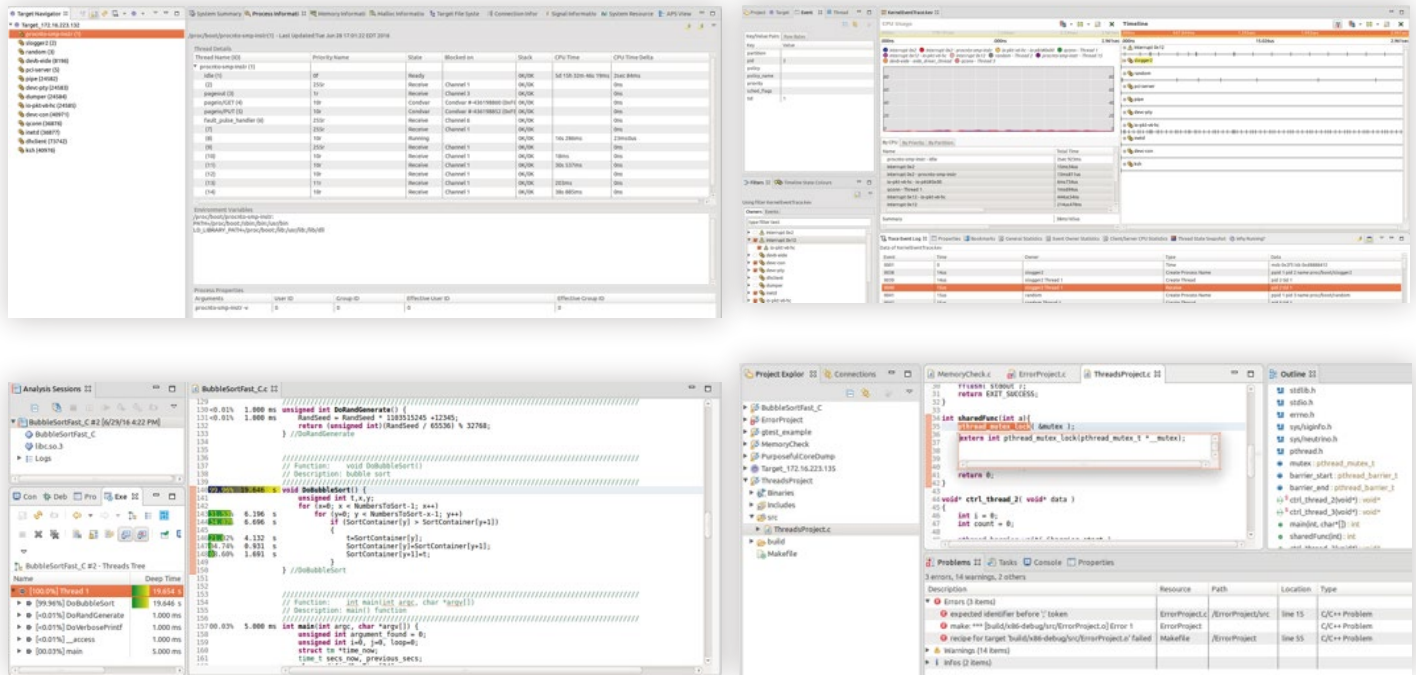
Analysis Sessions

BubbleSortFast_C #2 [6/29/16 4:22 PM]
BubbleSortFast_C
libc.so.3
Logs

Con Deb Pro Exe

BubbleSortFast_C #2 - Threads Tree

| Name | Deep Time |
|---|---|
| [100.0%] Thread 1 | 19.654 s |
| [99.96%] DoBubbleSort | 19.646 s |
| [<0.01%] DoRandGenerate | 1.000 ms |
| [<0.01%] DoVerbosePrintf | 1.000 ms |
| [<0.01%] __access | 1.000 ms |
| [00.03%] main | 5.000 ms |

BubbleSortFast_C.c

130 <0.01% 1.000 ms unsigned int DoRandGenerate() {
131 <0.01% 1.000 ms RandSeed = RandSeed * 1103515245 +12345;
return (unsigned int)(RandSeed / 65536) % 32768;
} //DoRandGenerate

// Function: void DoBubbleSort()
// Description: bubble sort

140 99.96% 19.646 s void DoBubbleSort() {
unsigned int t,x,y;
for (x=0; x < NumbersToSort-1; x++)
6.196 s for (y=0; y < NumbersToSort-x-1; y++)
6.696 s if (SortContainer[y] > SortContainer[y+1])
{
4.132 s t=SortContainer[y];
4.74% 0.931 s SortContainer[y]=SortContainer[y+1];
.60% 1.691 s SortContainer[y+1]=t;
}
} //DoBubbleSort

// Function: int main(int argc, char *argv[])
// Description: main() function

157 00.03% 5.000 ms int main(int argc, char *argv[]) {
unsigned int argument_found = 0;
int i=0, j=0, loop=0;
struct tm *time_now;
time_t secs_now, previous_secs;

Project Explor Connections

BubbleSortFast_C
ErrorProject
gtest_example
MemoryCheck
PurposefulCoreDump
Target_172.16.223.135
ThreadsProject
Binaries
Includes
src
ThreadsProject.c
build
Makefile

MemoryCheck.c ErrorProject.c ThreadsProject.c

return EXIT_SUCCESS;
}

int sharedFunc(int a){
pthread_mutex_lock( &mutex );
extern int pthread_mutex_lock(pthread_mutex_t *__mutex);

return 0;
}

void* ctrl_thread_2( void* data )
{
int i = 0;
int count = 0;

Outline

stdlib.h
stdio.h
errno.h
sys/siginfo.h
sys/neutrino.h
pthread.h
mutex : pthread_mutex_t
barrier_start : pthread_barrier_t
barrier_end : pthread_barrier_t
ctrl_thread_2(void*) : void*
ctrl_thread_3(void*) : void*
main(int, char*[]) : int
sharedFunc(int) : int

Problems Tasks Console Properties

3 errors, 14 warnings, 2 others

| Description | Resource | Path | Location | Type |
|---|---|---|---|---|
| Errors (3 items) | | | | |
| expected identifier before ';' token | ErrorProject.c | /ErrorProject/src | line 15 | C/C++ Problem |
| make: *** [build/x86-debug/src/ErrorProject.o] Error 1 | ErrorProject | | | C/C++ Problem |
| recipe for target 'build/x86-debug/src/ErrorProject.o' failed | Makefile | /ErrorProject | line 63 | C/C++ Problem |
| Warnings (14 items) | | | | |
| Infos (2 items) | | | | |